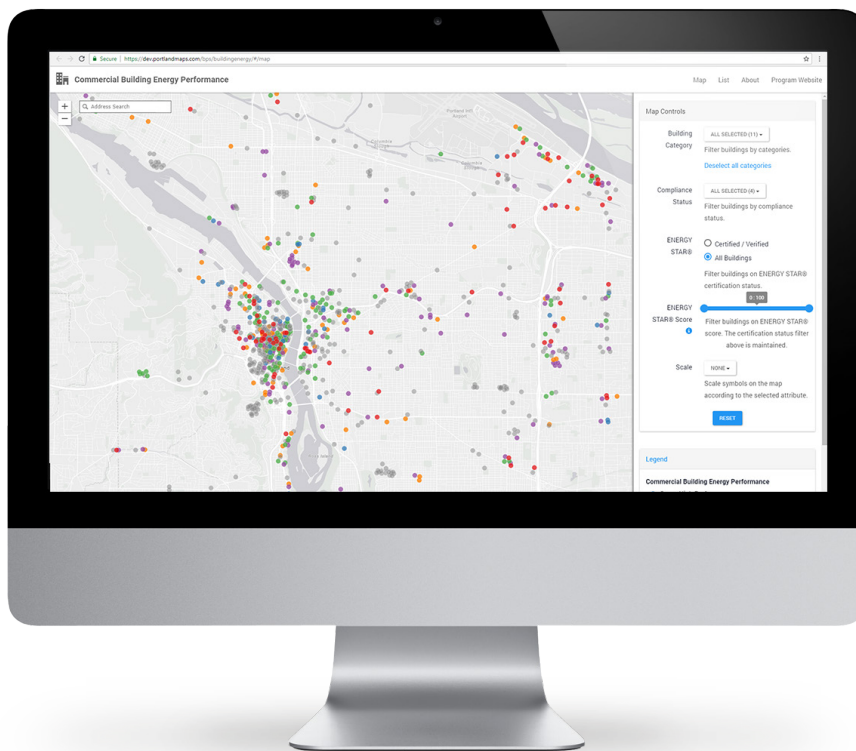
Secure | https://dev.portlandmaps.com/bps/buildingenergy/#/map

Commercial Building Energy Performance

Map List About Program Website

+
−
Address Search

Map Controls

Building Category
ALL SELECTED (11)
Filter buildings by categories.
Deselect all categories

Compliance Status
ALL SELECTED (4)
Filter buildings by compliance status.

ENERGY STAR®
Certified / Verified
All Buildings
Filter buildings on ENERGY STAR® certification status.

ENERGY STAR® Score
0 : 100
Filter buildings on ENERGY STAR® score. The certification status filter above is maintained.

Scale
NONE
Scale symbols on the map according to the selected attribute.

RESET

Legend

Commercial Building Energy Performance